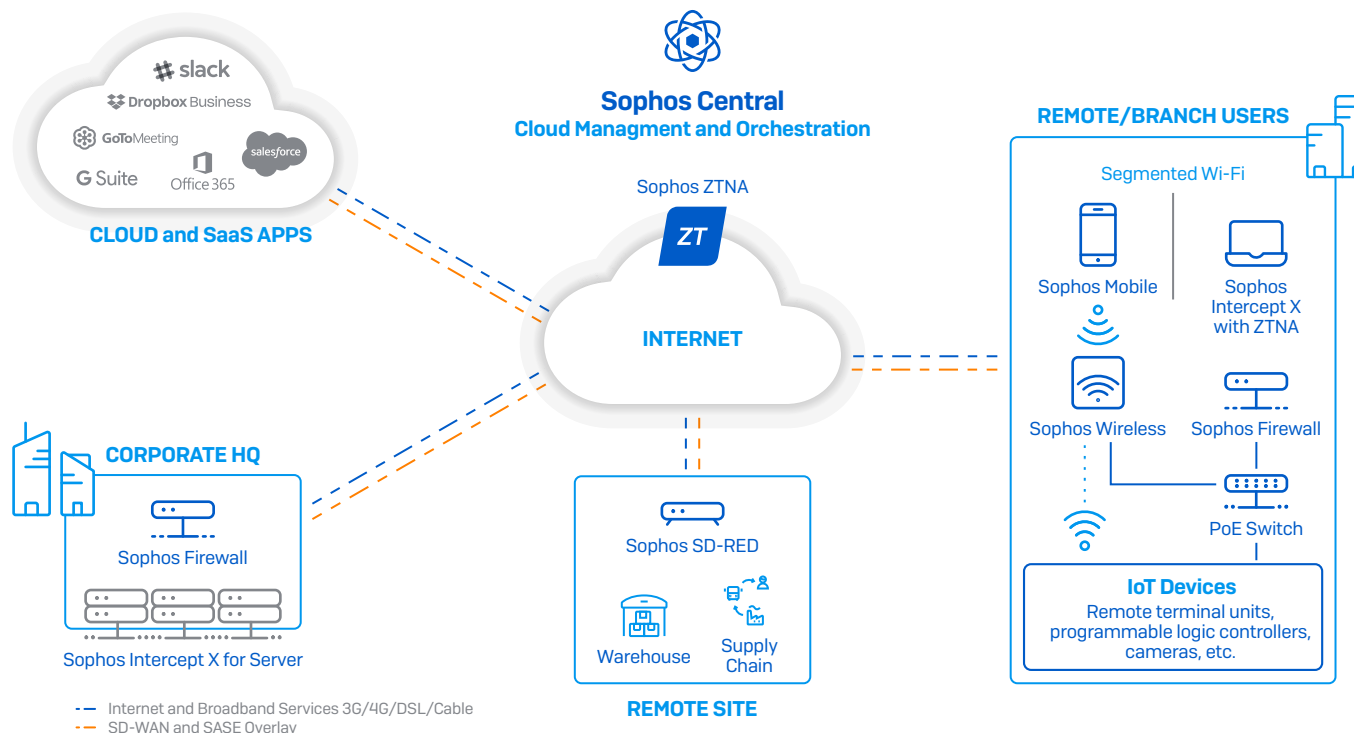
slack
Dropbox Business
GoToMeeting
G Suite
Office 365
salesforce
CLOUD and SaaS APPS

Sophos Central
Cloud Managment and Orchestration

Sophos ZTNA
ZT
INTERNET

REMOTE/BRANCH USERS
Segmented Wi-Fi
Sophos Mobile
Sophos Intercept X with ZTNA
Sophos Wireless
Sophos Firewall
PoE Switch
IoT Devices
Remote terminal units, programmable logic controllers, cameras, etc.

CORPORATE HQ
Sophos Firewall
Sophos Intercept X for Server

Sophos SD-RED
Warehouse
Supply Chain
REMOTE SITE

Internet and Broadband Services 3G/4G/DSL/Cable
SD-WAN and SASE Overlay